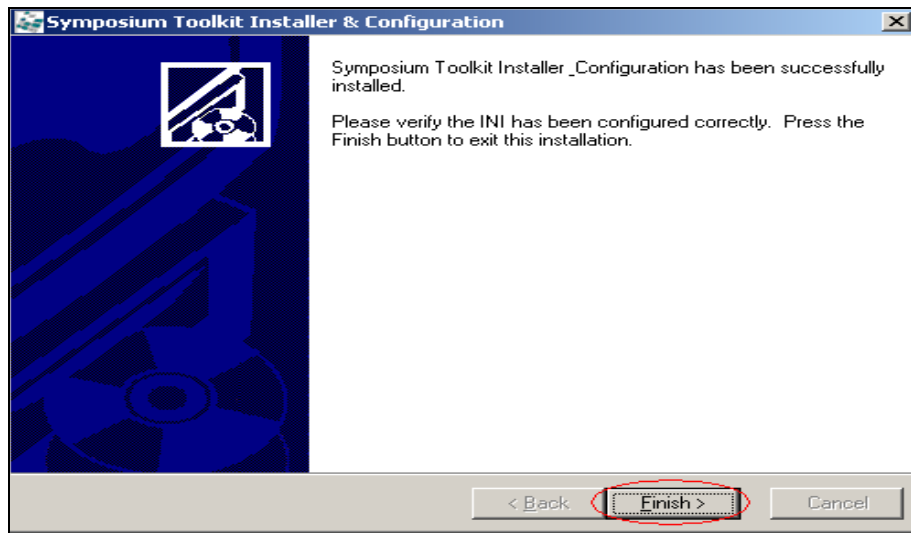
Symposium Toolkit Installer & Configuration

Symposium Toolkit Installer _Configuration has been successfully installed.

Please verify the INI has been configured correctly. Press the Finish button to exit this installation.

< Back
Finish >
Cancel